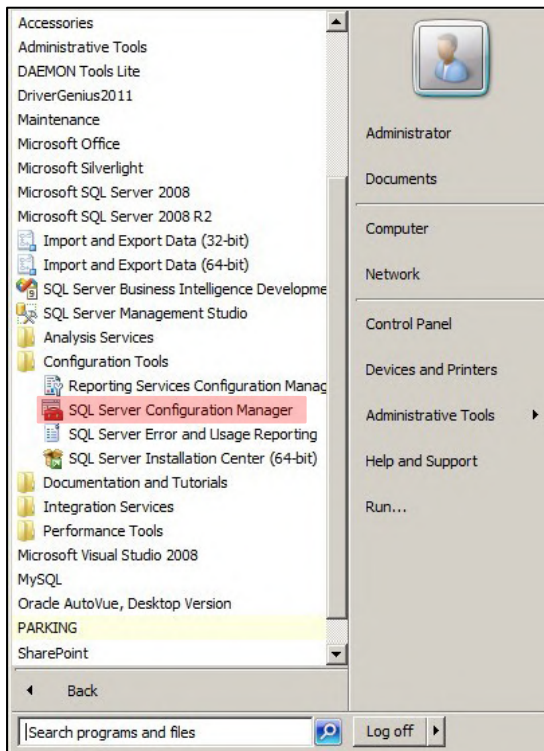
Accessories
Administrative Tools
DAEMON Tools Lite
DriverGenius2011
Maintenance
Microsoft Office
Microsoft Silverlight
Microsoft SQL Server 2008
Microsoft SQL Server 2008 R2
Import and Export Data (32-bit)
Import and Export Data (64-bit)
SQL Server Business Intelligence Developme
SQL Server Management Studio
Analysis Services
Configuration Tools
Reporting Services Configuration Manag
SQL Server Configuration Manager
SQL Server Error and Usage Reporting
SQL Server Installation Center (64-bit)
Documentation and Tutorials
Integration Services
Performance Tools
Microsoft Visual Studio 2008
MySQL
Oracle AutoVue, Desktop Version
PARKING
SharePoint
Back
Search programs and files

Administrator
Documents
Computer
Network
Control Panel
Devices and Printers
Administrative Tools
Help and Support
Run...
Log off